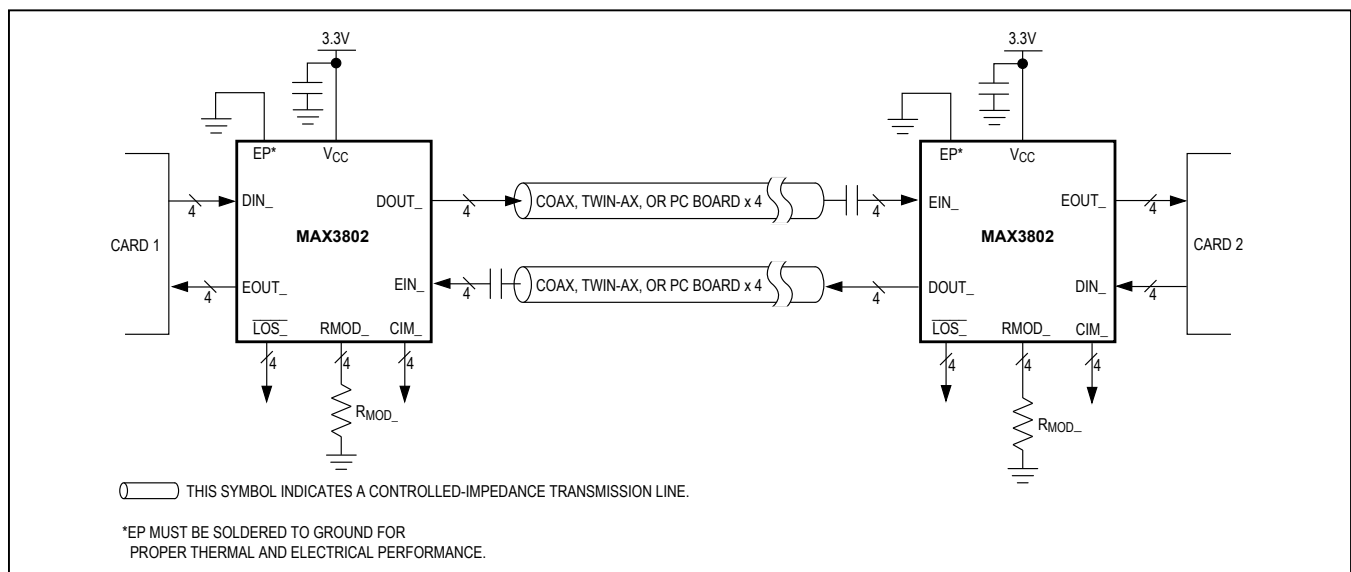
3.3V

EP*

$V_{CC}$

DIN_

4

CARD 1

EOUT_

4

MAX3802

DOUT_

4

EIN_

4

$\overline{LOS\_}$

RMOD_

CIM_

4

4

4

$R_{MOD\_}$

COAX, TWIN-AX, OR PC BOARD x 4

4

COAX, TWIN-AX, OR PC BOARD x 4

4

3.3V

EP*

$V_{CC}$

EIN_

EOUT_

4

MAX3802

CARD 2

DOUT_

DIN_

4

$\overline{LOS\_}$

RMOD_

CIM_

4

4

4

$R_{MOD\_}$

THIS SYMBOL INDICATES A CONTROLLED-IMPEDANCE TRANSMISSION LINE.

*EP MUST BE SOLDERED TO GROUND FOR PROPER THERMAL AND ELECTRICAL PERFORMANCE.